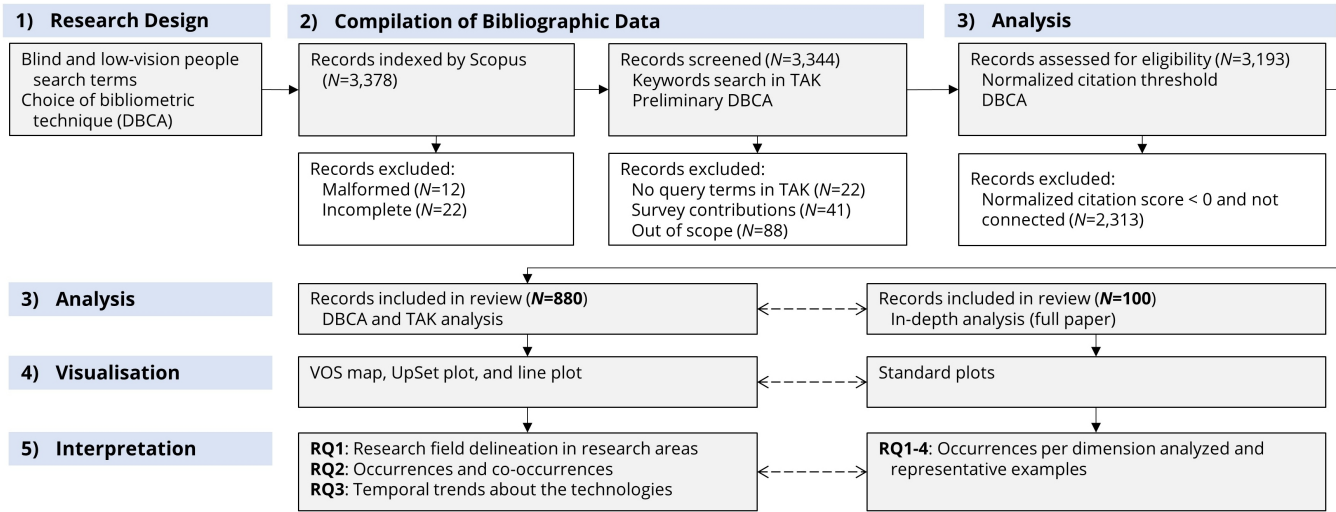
1) Research Design

Blind and low-vision people search terms
Choice of bibliometric technique (DBCA)

2) Compilation of Bibliographic Data

Records indexed by Scopus ($N$=3,378)

Records excluded:
Malformed ($N$=12)
Incomplete ($N$=22)

Records screened ($N$=3,344)
Keywords search in TAK
Preliminary DBCA

Records excluded:
No query terms in TAK ($N$=22)
Survey contributions ($N$=41)
Out of scope ($N$=88)

3) Analysis

Records assessed for eligibility ($N$=3,193)
Normalized citation threshold
DBCA

Records excluded:
Normalized citation score < 0 and not connected ($N$=2,313)

3) Analysis

Records included in review (**$N$=880**)
DBCA and TAK analysis

Records included in review (**$N$=100**)
In-depth analysis (full paper)

4) Visualisation

VOS map, UpSet plot, and line plot

Standard plots

5) Interpretation

**RQ1**: Research field delineation in research areas
**RQ2**: Occurrences and co-occurrences
**RQ3**: Temporal trends about the technologies

**RQ1-4**: Occurrences per dimension analyzed and representative examples